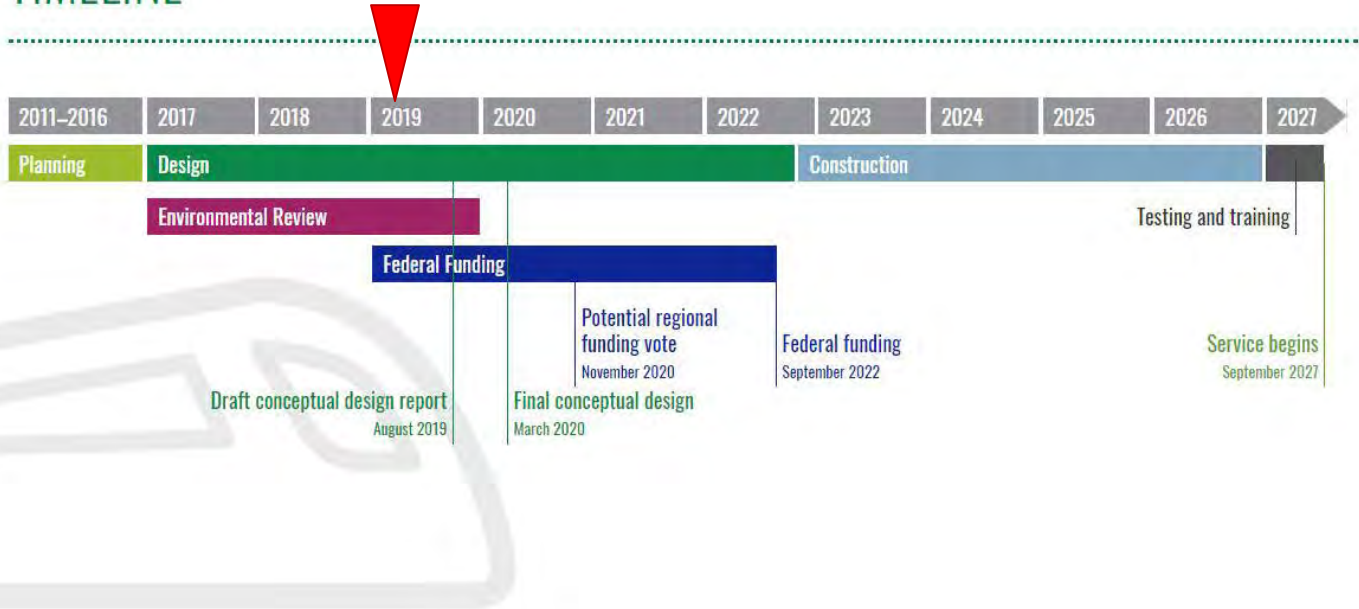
2011–2016 | 2017 | 2018 | 2019 | 2020 | 2021 | 2022 | 2023 | 2024 | 2025 | 2026 | 2027

Planning

Design

Construction

Environmental Review

Testing and training

Federal Funding

Potential regional funding vote
November 2020

Federal funding
September 2022

Service begins
September 2027

Draft conceptual design report
August 2019

Final conceptual design
March 2020